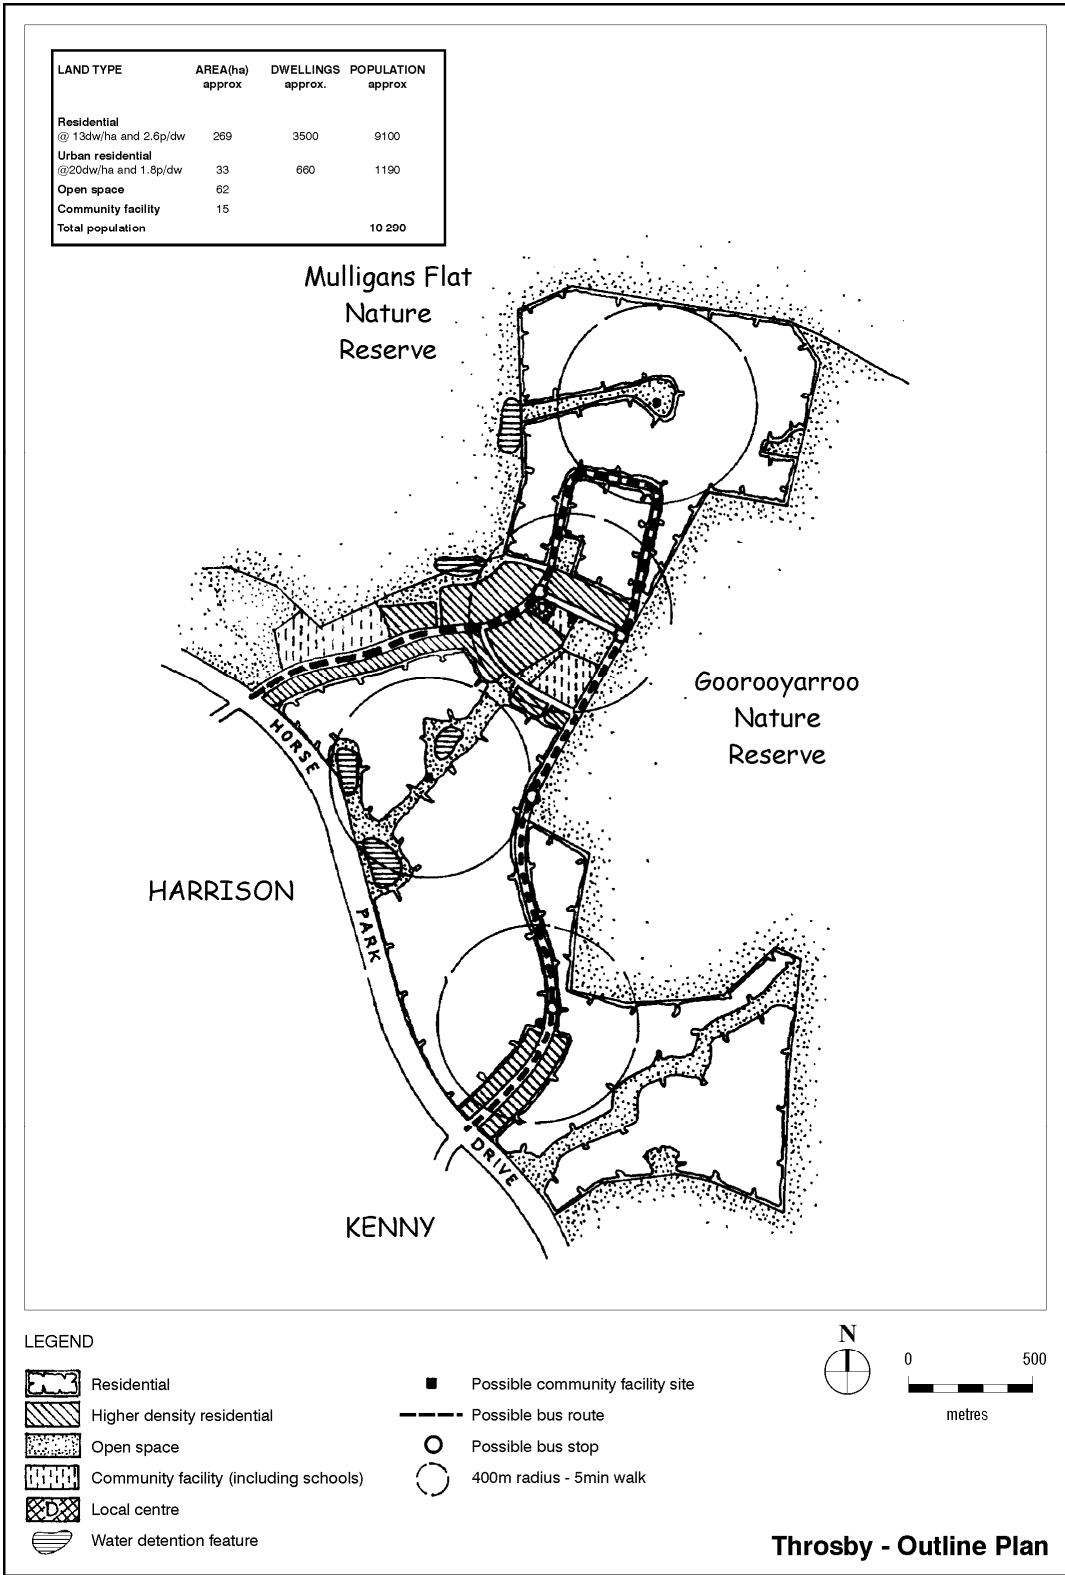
| LAND TYPE | AREA(ha) approx | DWELLINGS approx. | POPULATION approx |
|---|---|---|---|
| Residential @ 13dw/ha and 2.6p/dw | 269 | 3500 | 9100 |
| Urban residential @20dw/ha and 1.8p/dw | 33 | 660 | 1190 |
| Open space | 62 | | |
| Community facility | 15 | | |
| Total population | | | 10 290 |

Mulligans Flat Nature Reserve

Goorooyarroo Nature Reserve

HARRISON

HORSE PARK DRIVE

KENNY

LEGEND

Residential

Higher density residential

Open space

Community facility (including schools)

D Local centre

Water detention feature

Possible community facility site

Possible bus route

Possible bus stop

400m radius - 5min walk

N

0 500

metres

Throsby - Outline Plan